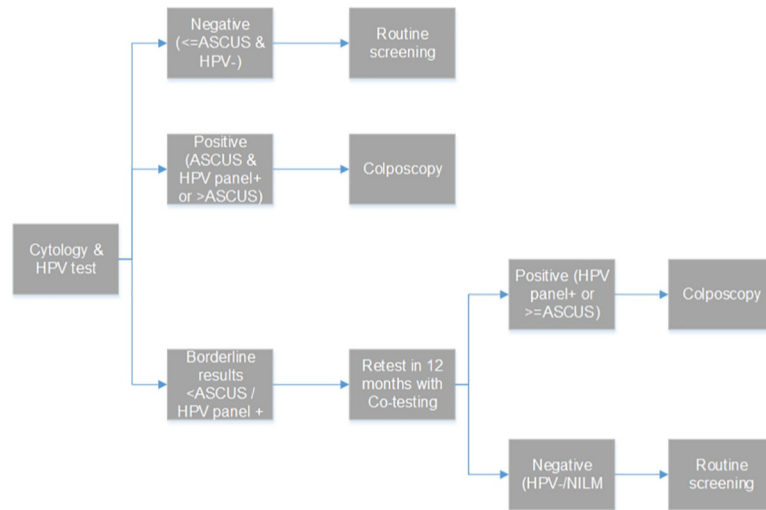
Cytology & HPV test

Negative (<=ASCUS & HPV-)

Routine screening

Positive (ASCUS & HPV panel+ or >ASCUS)

Colposcopy

Borderline results <ASCUS / HPV panel +

Retest in 12 months with Co-testing

Positive (HPV panel+ or >=ASCUS)

Colposcopy

Negative (HPV-/NILM

Routine screening